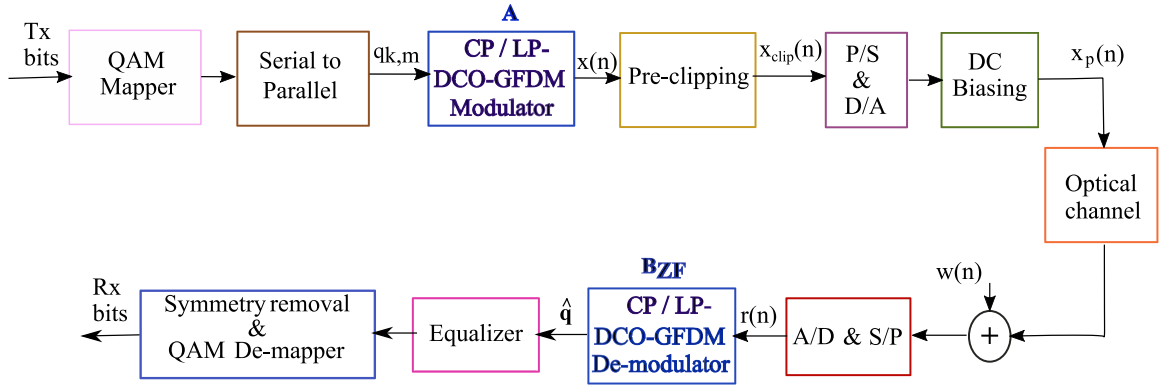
Tx bits

QAM Mapper

Serial to Parallel

qk,m

A

CP / LP-DCO-GFDM Modulator

x(n)

Pre-clipping

$x_{clip}(n)$

P/S & D/A

DC Biasing

$x_p(n)$

Optical channel

w(n)

+

A/D & S/P

r(n)

$B_{ZF}$

CP / LP-DCO-GFDM De-modulator

$\hat{q}$

Equalizer

Symmetry removal & QAM De-mapper

Rx bits